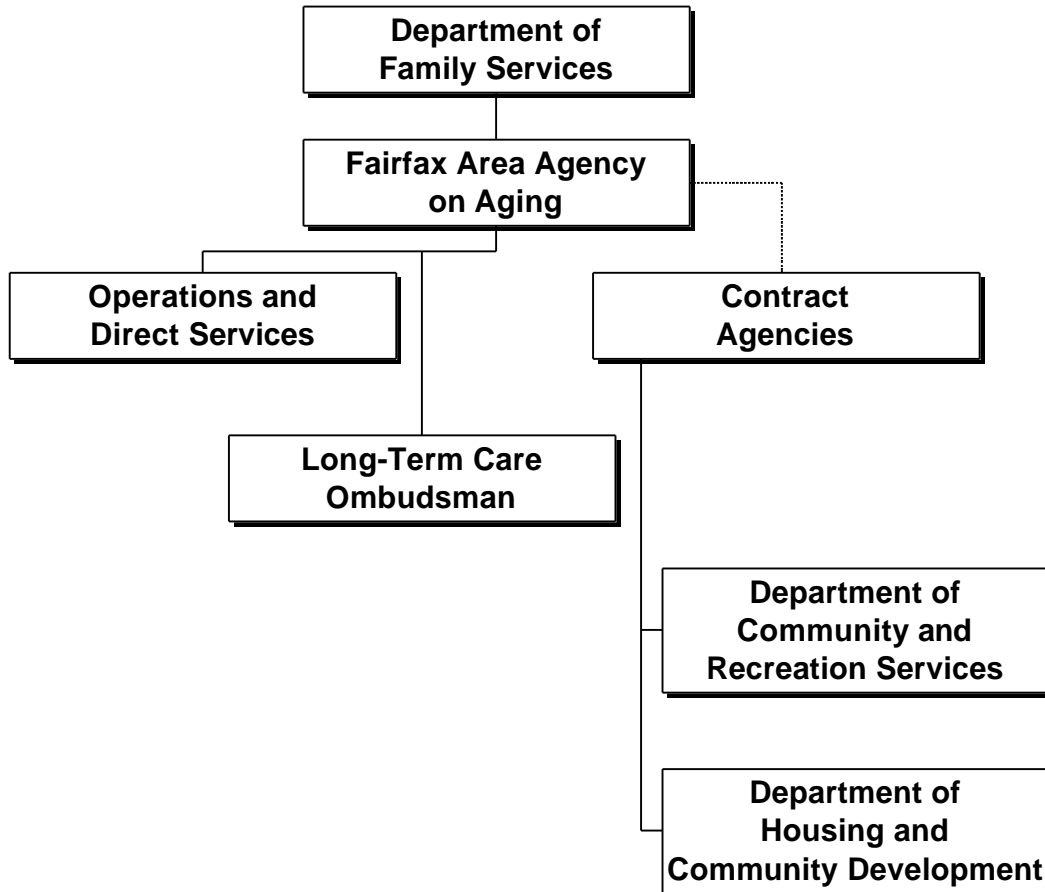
Department of Family Services

Fairfax Area Agency on Aging

Operations and Direct Services

Contract Agencies

Long-Term Care Ombudsman

Department of Community and Recreation Services

Department of Housing and Community Development